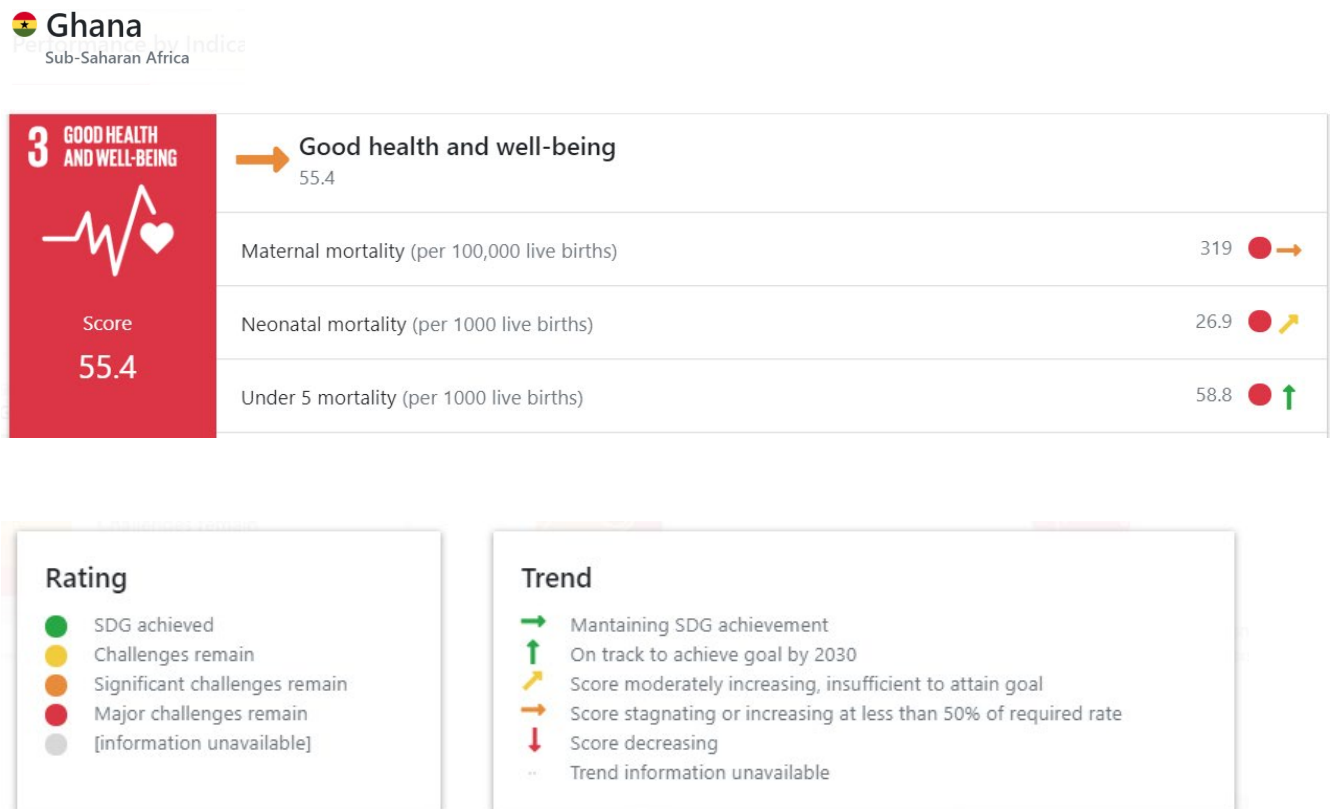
Ghana
Sub-Saharan Africa

3 GOOD HEALTH AND WELL-BEING

Score
55.4

Good health and well-being
55.4

Maternal mortality (per 100,000 live births) 319

Neonatal mortality (per 1000 live births) 26.9

Under 5 mortality (per 1000 live births) 58.8

Rating
SDG achieved
Challenges remain
Significant challenges remain
Major challenges remain
[information unavailable]

Trend
Mantaining SDG achievement
On track to achieve goal by 2030
Score moderately increasing, insufficient to attain goal
Score stagnating or increasing at less than 50% of required rate
Score decreasing
Trend information unavailable